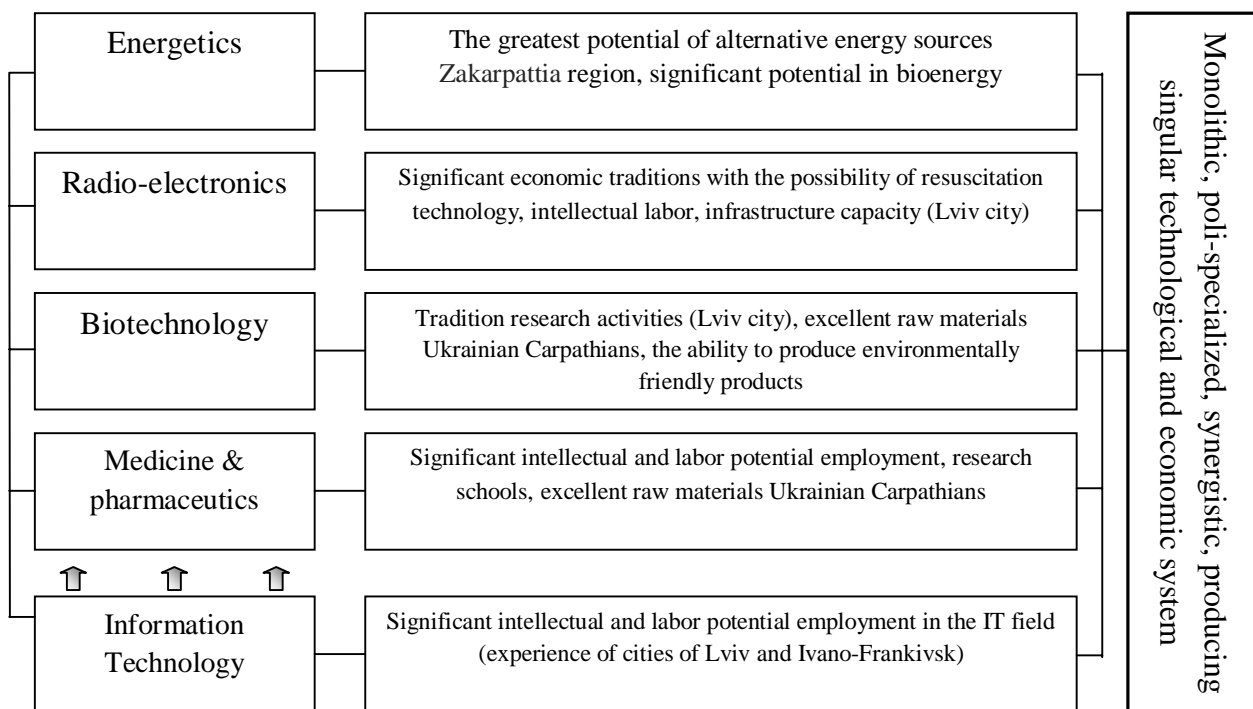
Energetics

The greatest potential of alternative energy sources Zakarpattia region, significant potential in bioenergy

Radio-electronics

Significant economic traditions with the possibility of resuscitation technology, intellectual labor, infrastructure capacity (Lviv city)

Biotechnology

Tradition research activities (Lviv city), excellent raw materials Ukrainian Carpathians, the ability to produce environmentally friendly products

Medicine & pharmaceutics

Significant intellectual and labor potential employment, research schools, excellent raw materials Ukrainian Carpathians

Information Technology

Significant intellectual and labor potential employment in the IT field (experience of cities of Lviv and Ivano-Frankivsk)

Monolithic, poli-specialized, synergistic, producing singular technological and economic system